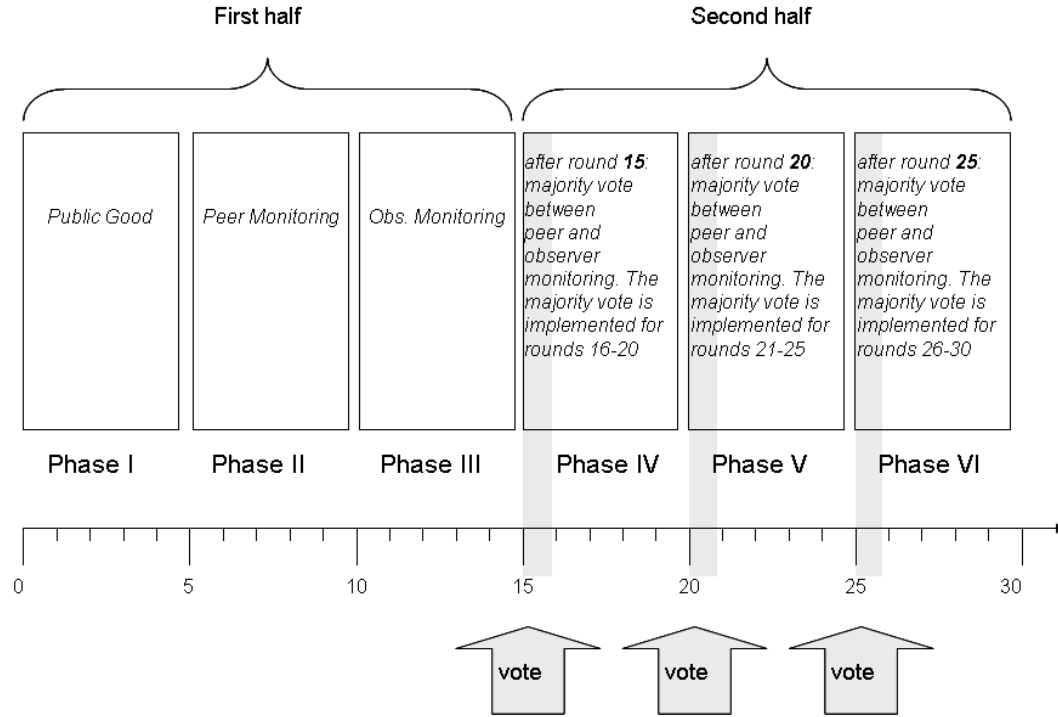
First half

Second half

Public Good

Peer Monitoring

Obs. Monitoring

after round **15**: majority vote between peer and observer monitoring. The majority vote is implemented for rounds 16-20

after round **20**: majority vote between peer and observer monitoring. The majority vote is implemented for rounds 21-25

after round **25**: majority vote between peer and observer monitoring. The majority vote is implemented for rounds 26-30

Phase I

Phase II

Phase III

Phase IV

Phase V

Phase VI

0

5

10

15

20

25

30

vote

vote

vote